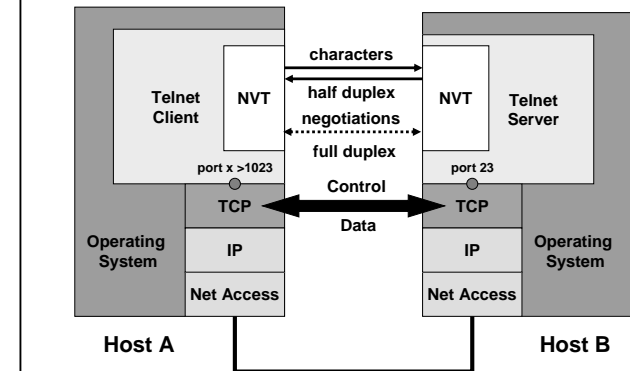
characters

Telnet Client

NVT

half duplex

NVT

Telnet Server

negotiations

full duplex

port x >1023

port 23

Control

TCP

TCP

Data

Operating System

IP

IP

Operating System

Net Access

Net Access

Host A

Host B